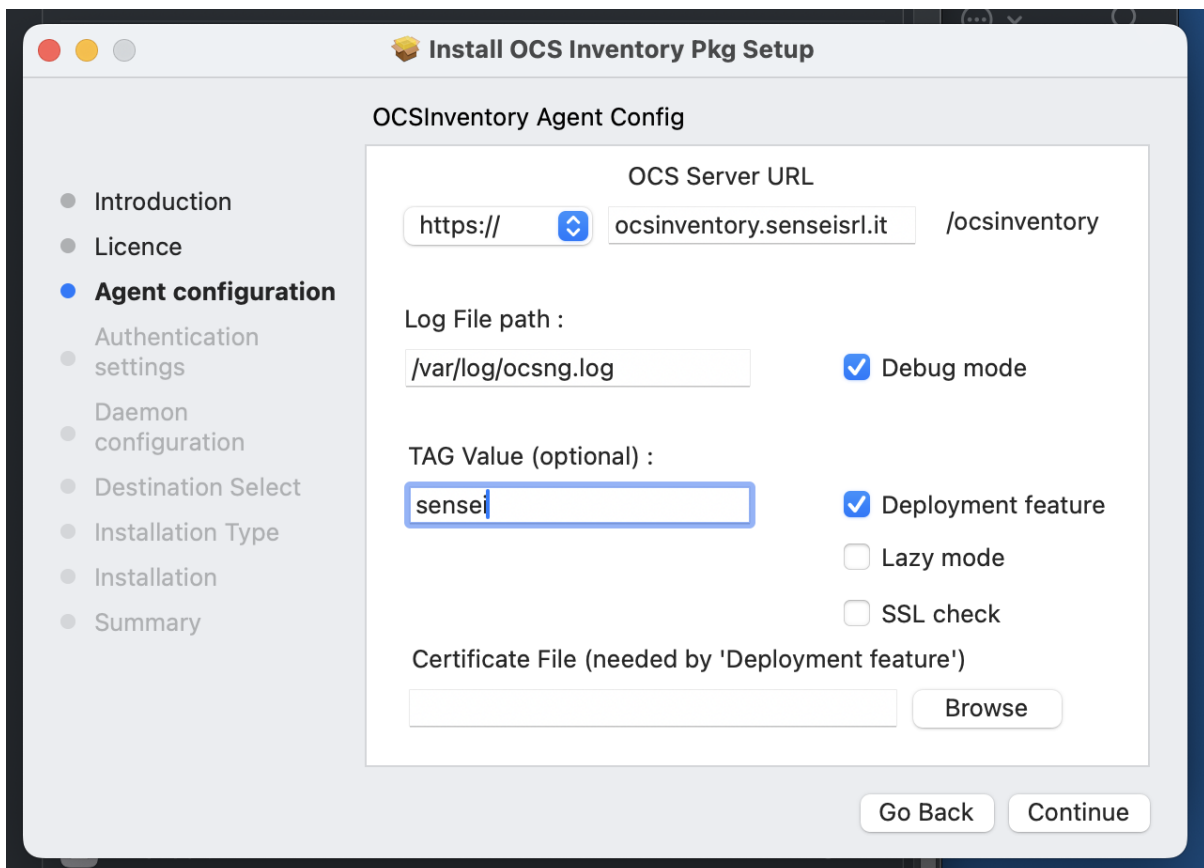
Install OCS Inventory Pkg Setup

OCSInventory Agent Config

Introduction
Licence
Agent configuration
Authentication settings
Daemon configuration
Destination Select
Installation Type
Installation
Summary

OCS Server URL

https://

ocsinventory.senseisrl.it

/ocsinventory

Log File path :

/var/log/ocsng.log

Debug mode

TAG Value (optional) :

sensei

Deployment feature

Lazy mode

SSL check

Certificate File (needed by 'Deployment feature')

Browse

Go Back

Continue